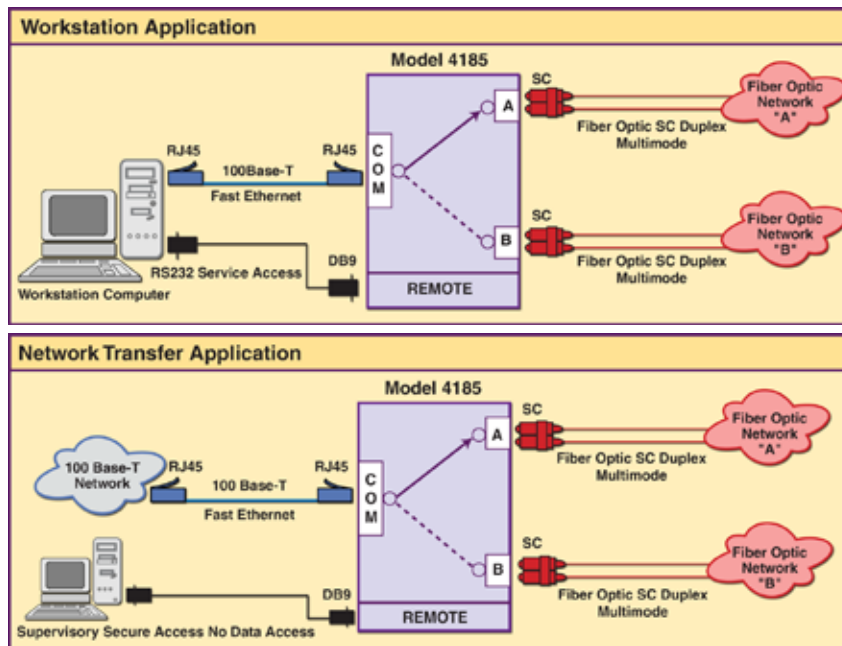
Workstation Application

Model 4185

SC

Fiber Optic Network "A"

Fiber Optic SC Duplex Multimode

RJ45

100Base-T

RJ45

Fast Ethernet

COM

A

B

SC

Fiber Optic Network "B"

Fiber Optic SC Duplex Multimode

RS232 Service Access

DB9

REMOTE

Workstation Computer

Network Transfer Application

Model 4185

SC

Fiber Optic Network "A"

Fiber Optic SC Duplex Multimode

100 Base-T Network

RJ45

100 Base-T

RJ45

Fast Ethernet

COM

A

B

SC

Fiber Optic Network "B"

Fiber Optic SC Duplex Multimode

DB9

REMOTE

Supervisory Secure Access No Data Access